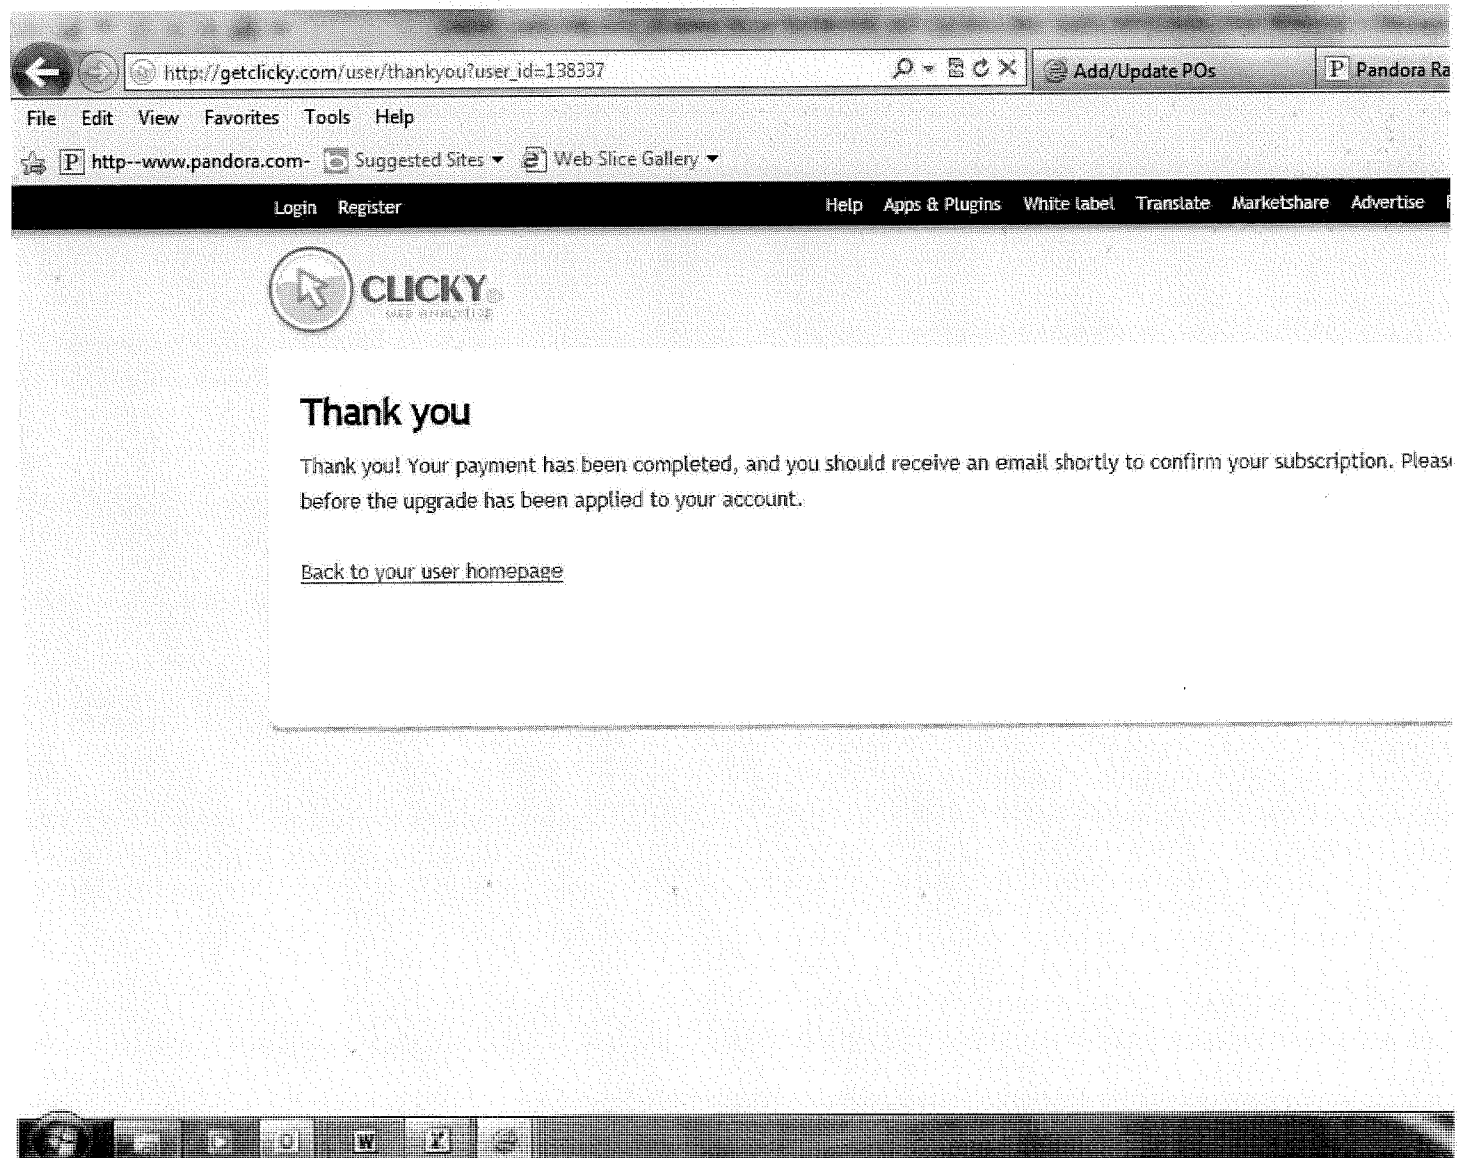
http://getclicky.com/user/thankyou?user_id=138337

Add/Update POs

Pandora Ra

File Edit View Favorites Tools Help

http--www.pandora.com- Suggested Sites Web Slice Gallery

Login Register

Help Apps & Plugins White label Translate Marketshare Advertise

CLICKY

WEB ANALYTICS

Thank you

Thank you! Your payment has been completed, and you should receive an email shortly to confirm your subscription. Pleas before the upgrade has been applied to your account.

Back to your user homepage